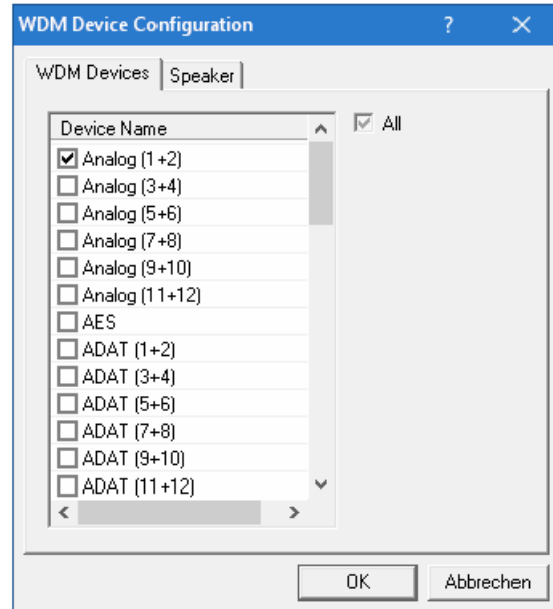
WDM Device Configuration
?
X
WDM Devices
Speaker
Device Name
All
Analog (1+2)
Analog (3+4)
Analog (5+6)
Analog (7+8)
Analog (9+10)
Analog (11+12)
AES
ADAT (1+2)
ADAT (3+4)
ADAT (5+6)
ADAT (7+8)
ADAT (9+10)
ADAT (11+12)
OK
Abbrechen